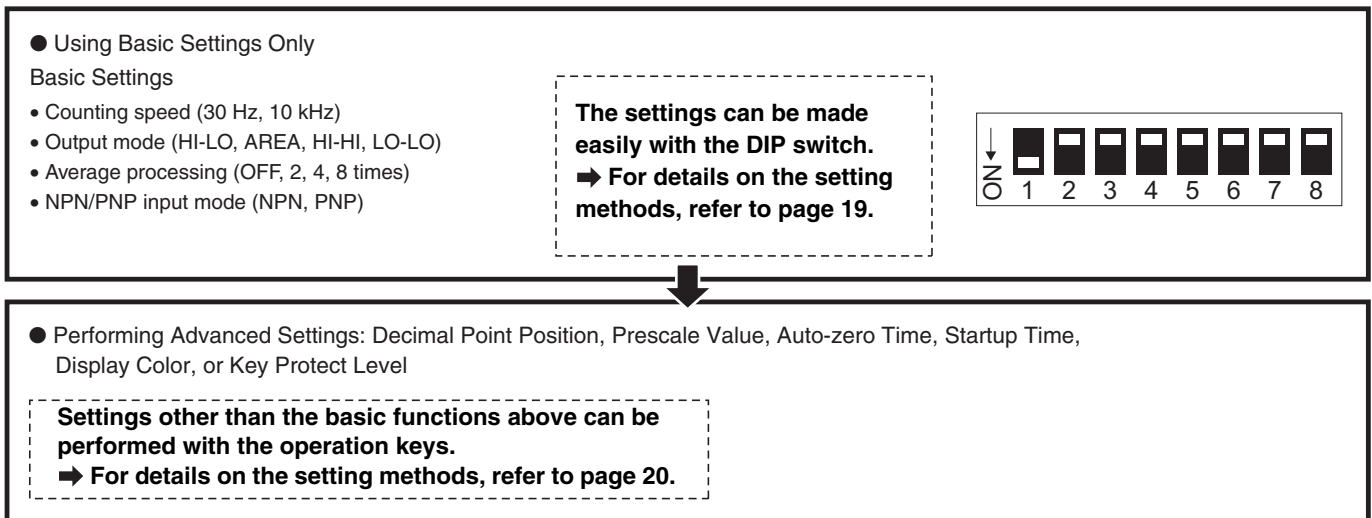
● Using Basic Settings Only

Basic Settings

• Counting speed (30 Hz, 10 kHz)
• Output mode (HI-LO, AREA, HI-HI, LO-LO)
• Average processing (OFF, 2, 4, 8 times)
• NPN/PNP input mode (NPN, PNP)

**The settings can be made easily with the DIP switch.**
**➡ For details on the setting methods, refer to page 19.**

ON 1 2 3 4 5 6 7 8

● Performing Advanced Settings: Decimal Point Position, Prescale Value, Auto-zero Time, Startup Time, Display Color, or Key Protect Level

**Settings other than the basic functions above can be performed with the operation keys.**
**➡ For details on the setting methods, refer to page 20.**